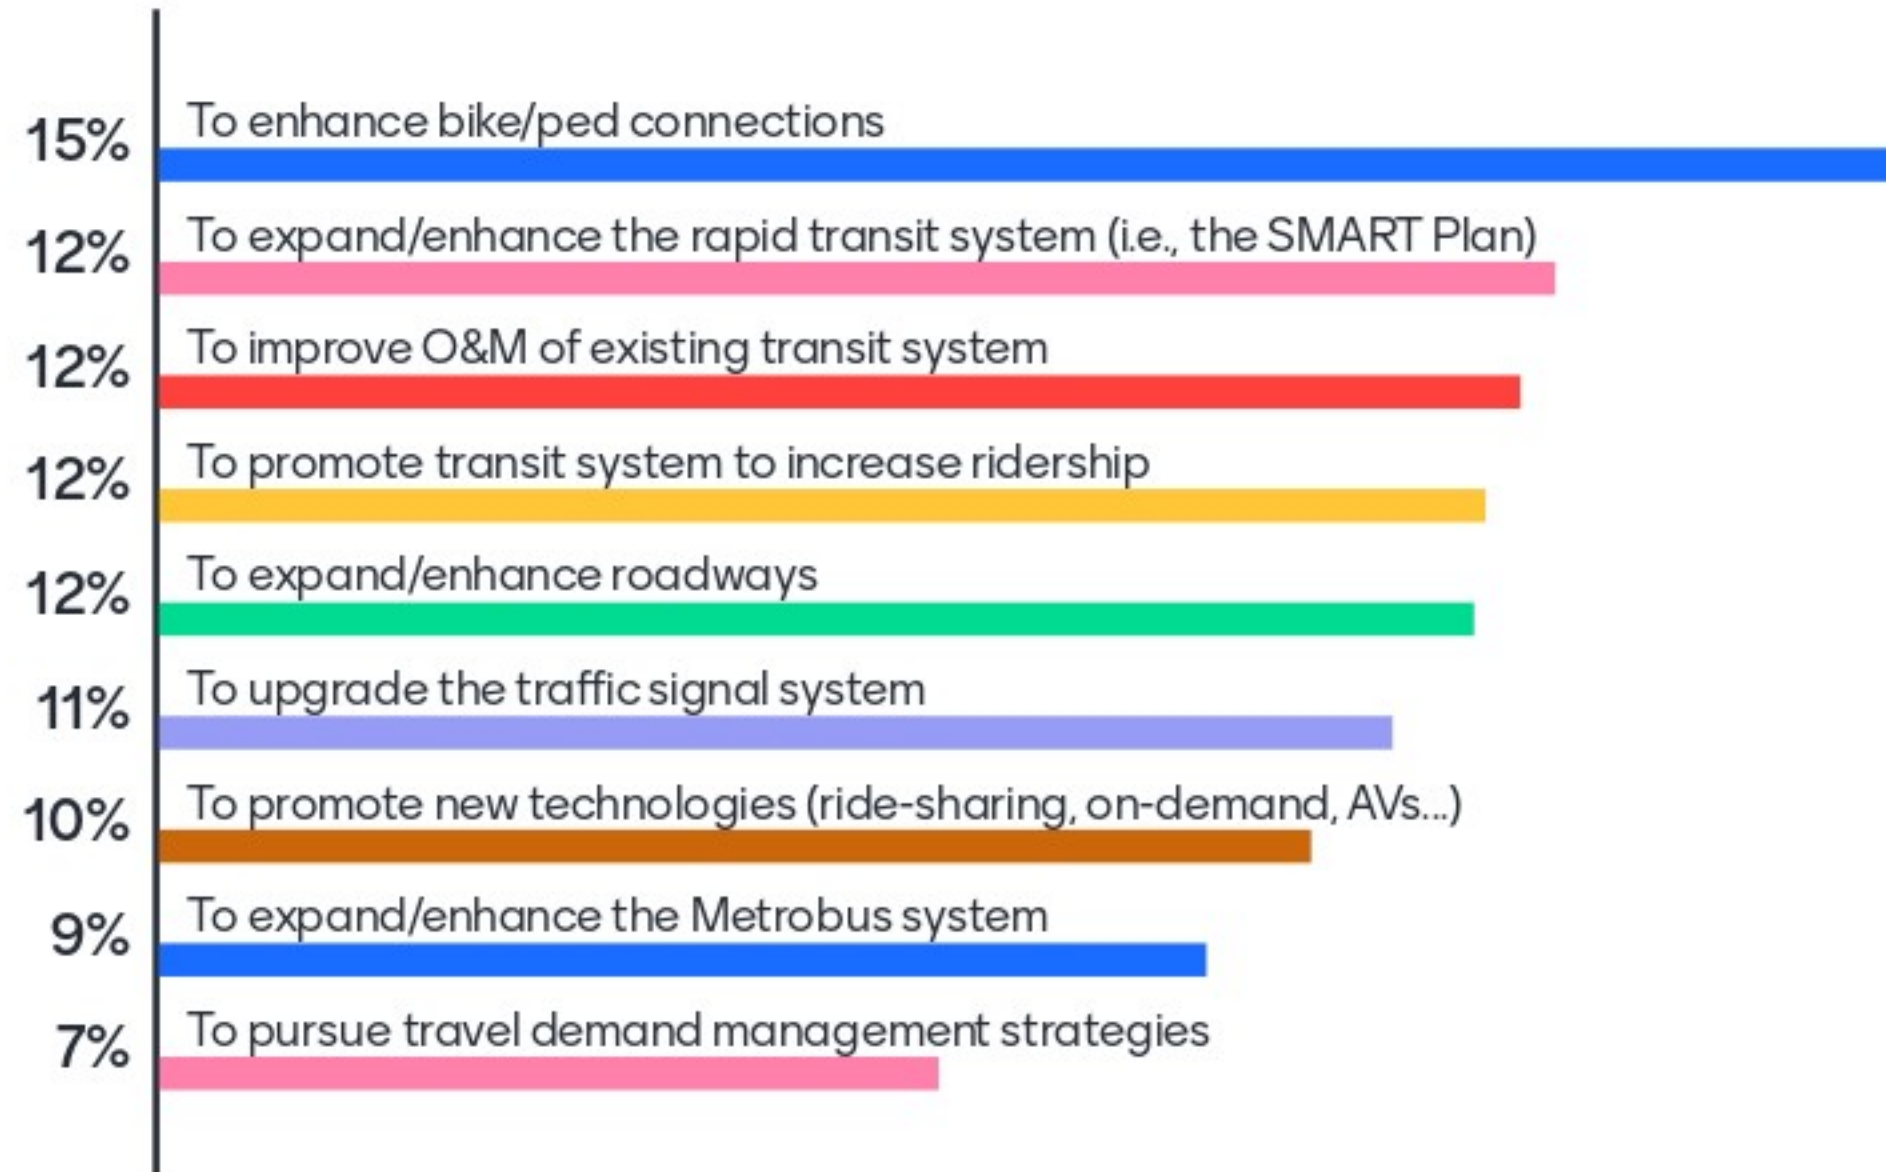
15% To enhance bike/ped connections

12% To expand/enhance the rapid transit system (i.e., the SMART Plan)

12% To improve O&M of existing transit system

12% To promote transit system to increase ridership

12% To expand/enhance roadways

11% To upgrade the traffic signal system

10% To promote new technologies (ride-sharing, on-demand, AVs...)

9% To expand/enhance the Metrobus system

7% To pursue travel demand management strategies